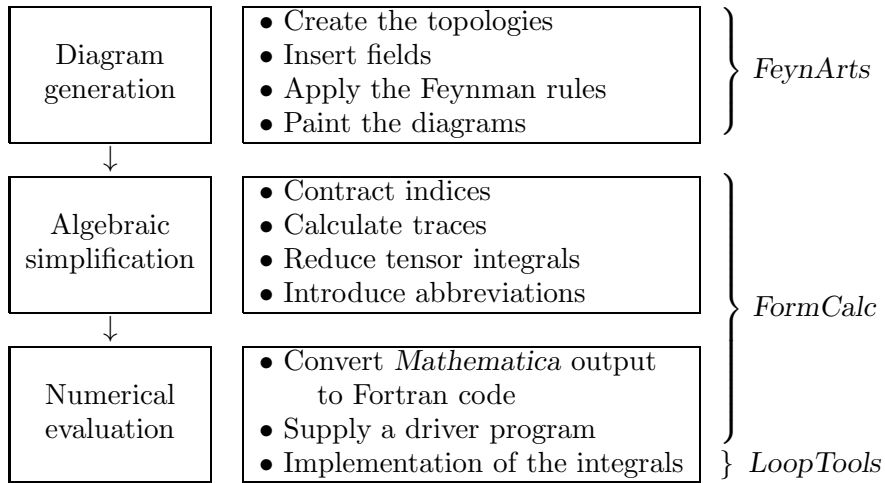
Diagram generation

• Create the topologies
• Insert fields
• Apply the Feynman rules
• Paint the diagrams

FeynArts

↓

Algebraic simplification

• Contract indices
• Calculate traces
• Reduce tensor integrals
• Introduce abbreviations

↓

Numerical evaluation

• Convert Mathematica output to Fortran code
• Supply a driver program
• Implementation of the integrals

FormCalc

LoopTools